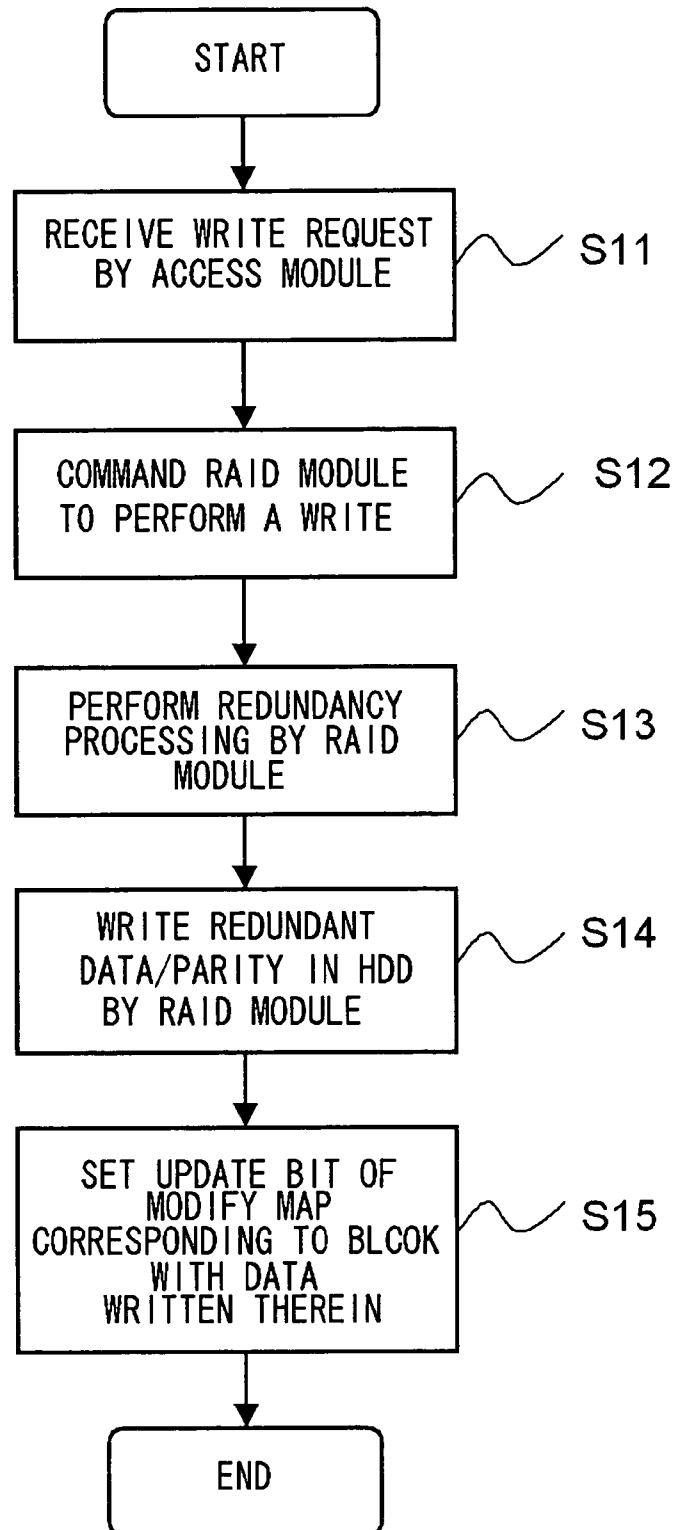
START

RECEIVE WRITE REQUEST BY ACCESS MODULE

S11

COMMAND RAID MODULE TO PERFORM A WRITE

S12

PERFORM REDUNDANCY PROCESSING BY RAID MODULE

S13

WRITE REDUNDANT DATA/PARITY IN HDD BY RAID MODULE

S14

SET UPDATE BIT OF MODIFY MAP CORRESPONDING TO BLCOK WITH DATA WRITTEN THEREIN

S15

END